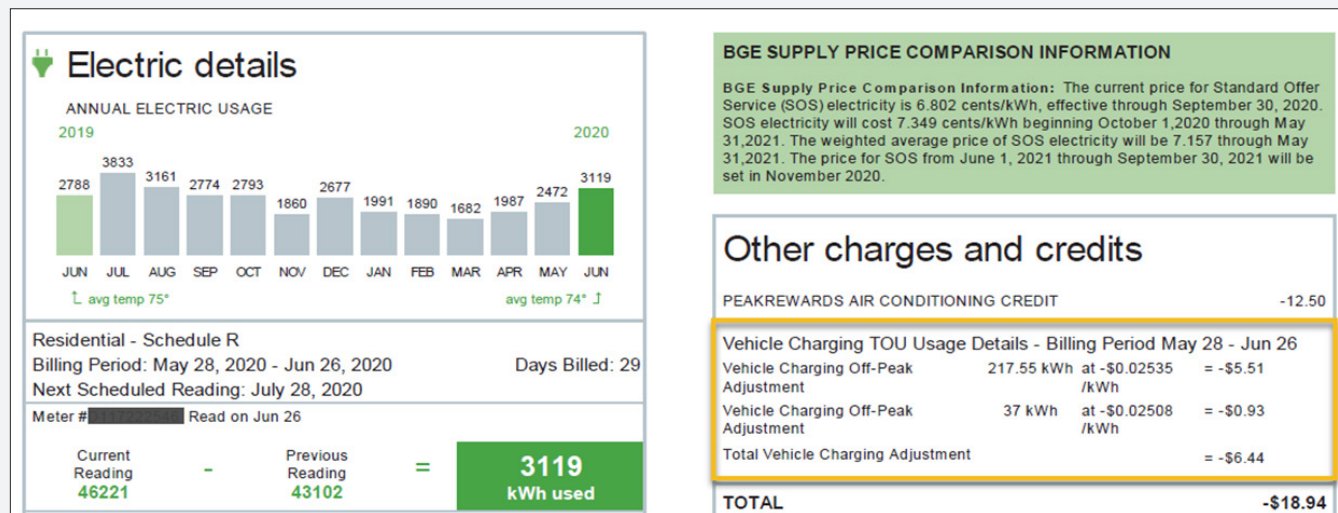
Electric details

ANNUAL ELECTRIC USAGE

2019

2020

2788 3833 3161 2774 2793 1860 2677 1991 1890 1682 1987 2472 3119

JUN JUL AUG SEP OCT NOV DEC JAN FEB MAR APR MAY JUN

avg temp 75°

avg temp 74°

Residential - Schedule R
Billing Period: May 28, 2020 - Jun 26, 2020
Days Billed: 29
Next Scheduled Reading: July 28, 2020

Meter # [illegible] Read on Jun 26

Current Reading 46221 - Previous Reading 43102 = 3119 kWh used

BGE SUPPLY PRICE COMPARISON INFORMATION

BGE Supply Price Comparison Information: The current price for Standard Offer Service (SOS) electricity is 6.802 cents/kWh, effective through September 30, 2020. SOS electricity will cost 7.349 cents/kWh beginning October 1,2020 through May 31,2021. The weighted average price of SOS electricity will be 7.157 through May 31,2021. The price for SOS from June 1, 2021 through September 30, 2021 will be set in November 2020.

Other charges and credits

PEAKREWARDS AIR CONDITIONING CREDIT -12.50

Vehicle Charging TOU Usage Details - Billing Period May 28 - Jun 26

| Vehicle Charging Off-Peak Adjustment | 217.55 kWh | at -\$0.02535 /kWh | = -\$5.51 |
|---|---|---|---|
| Vehicle Charging Off-Peak Adjustment | 37 kWh | at -\$0.02508 /kWh | = -\$0.93 |
| Total Vehicle Charging Adjustment | | | = -\$6.44 |

TOTAL -\$18.94